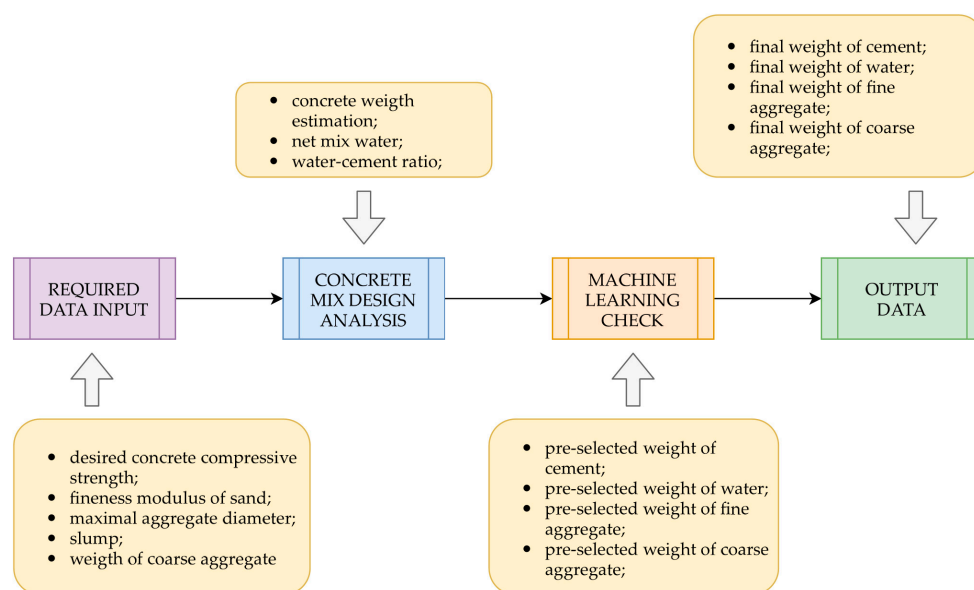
- final weight of cement;
- final weight of water;
- final weight of fine aggregate;
- final weight of coarse aggregate;

- concrete weigth estimation;
- net mix water;
- water-cement ratio;

REQUIRED DATA INPUT

CONCRETE MIX DESIGN ANALYSIS

MACHINE LEARNING CHECK

OUTPUT DATA

- desired concrete compressive strength;
- fineness modulus of sand;
- maximal aggregate diameter;
- slump;
- weigth of coarse aggregate

- pre-selected weight of cement;
- pre-selected weight of water;
- pre-selected weight of fine aggregate;
- pre-selected weight of coarse aggregate;